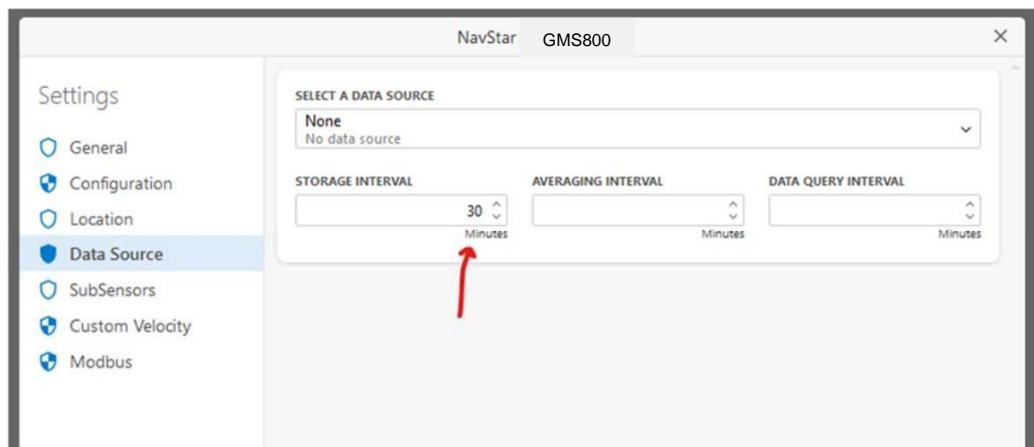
NavStar GMS800

Settings

General

Configuration

Location

Data Source

SubSensors

Custom Velocity

Modbus

SELECT A DATA SOURCE

None
No data source

STORAGE INTERVAL

30

Minutes

AVERAGING INTERVAL

Minutes

DATA QUERY INTERVAL

Minutes